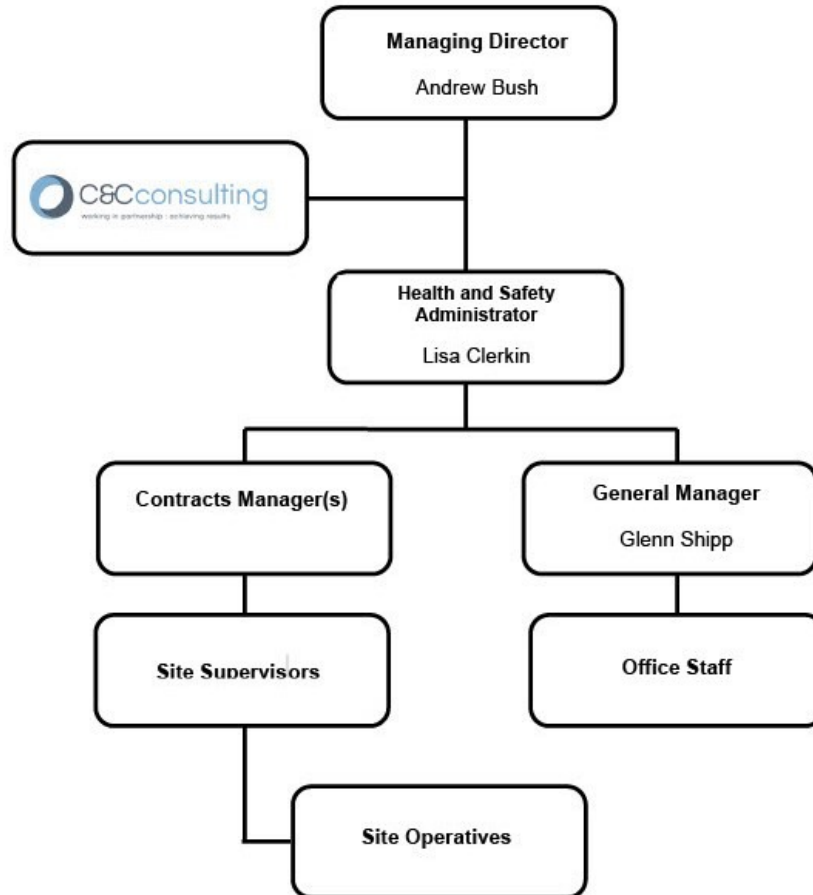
Managing Director

Andrew Bush

C&Cconsulting

working in partnership : achieving results

Health and Safety Administrator

Lisa Clerkin

Contracts Manager(s)

General Manager

Glenn Shipp

Site Supervisors

Office Staff

Site Operatives